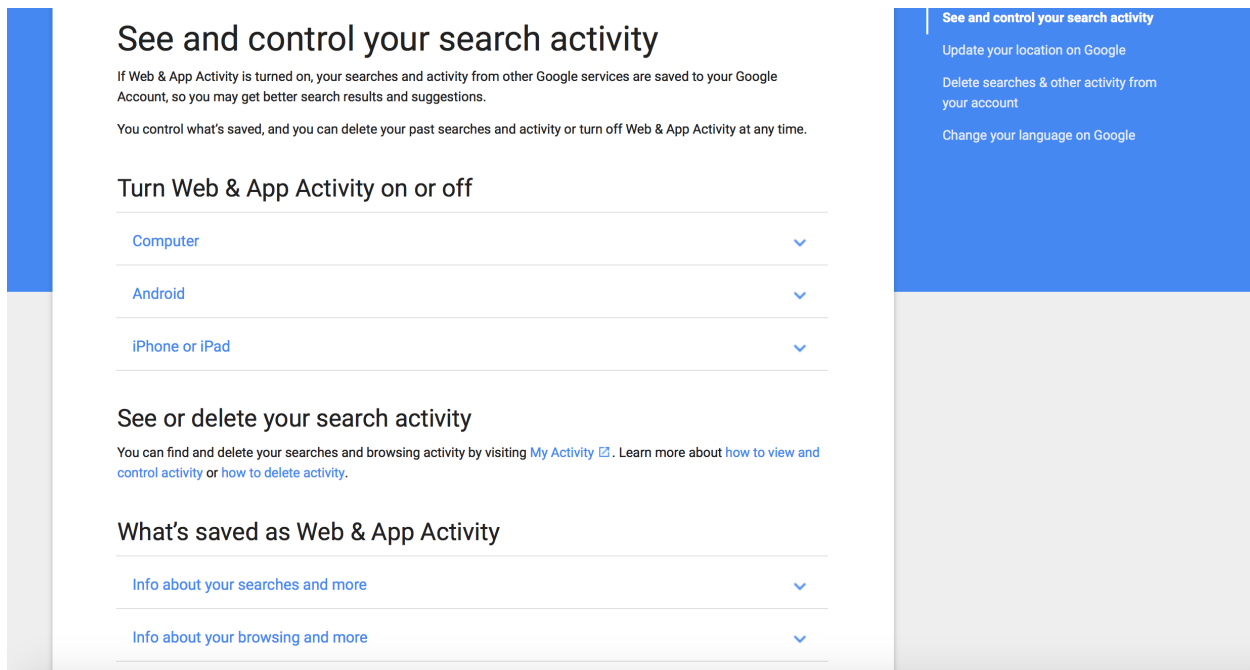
See and control your search activity

If Web & App Activity is turned on, your searches and activity from other Google services are saved to your Google Account, so you may get better search results and suggestions.

You control what's saved, and you can delete your past searches and activity or turn off Web & App Activity at any time.

Turn Web & App Activity on or off

Computer

Android

iPhone or iPad

See or delete your search activity

You can find and delete your searches and browsing activity by visiting My Activity. Learn more about how to view and control activity or how to delete activity.

What's saved as Web & App Activity

Info about your searches and more

Info about your browsing and more

See and control your search activity

Update your location on Google

Delete searches & other activity from your account

Change your language on Google